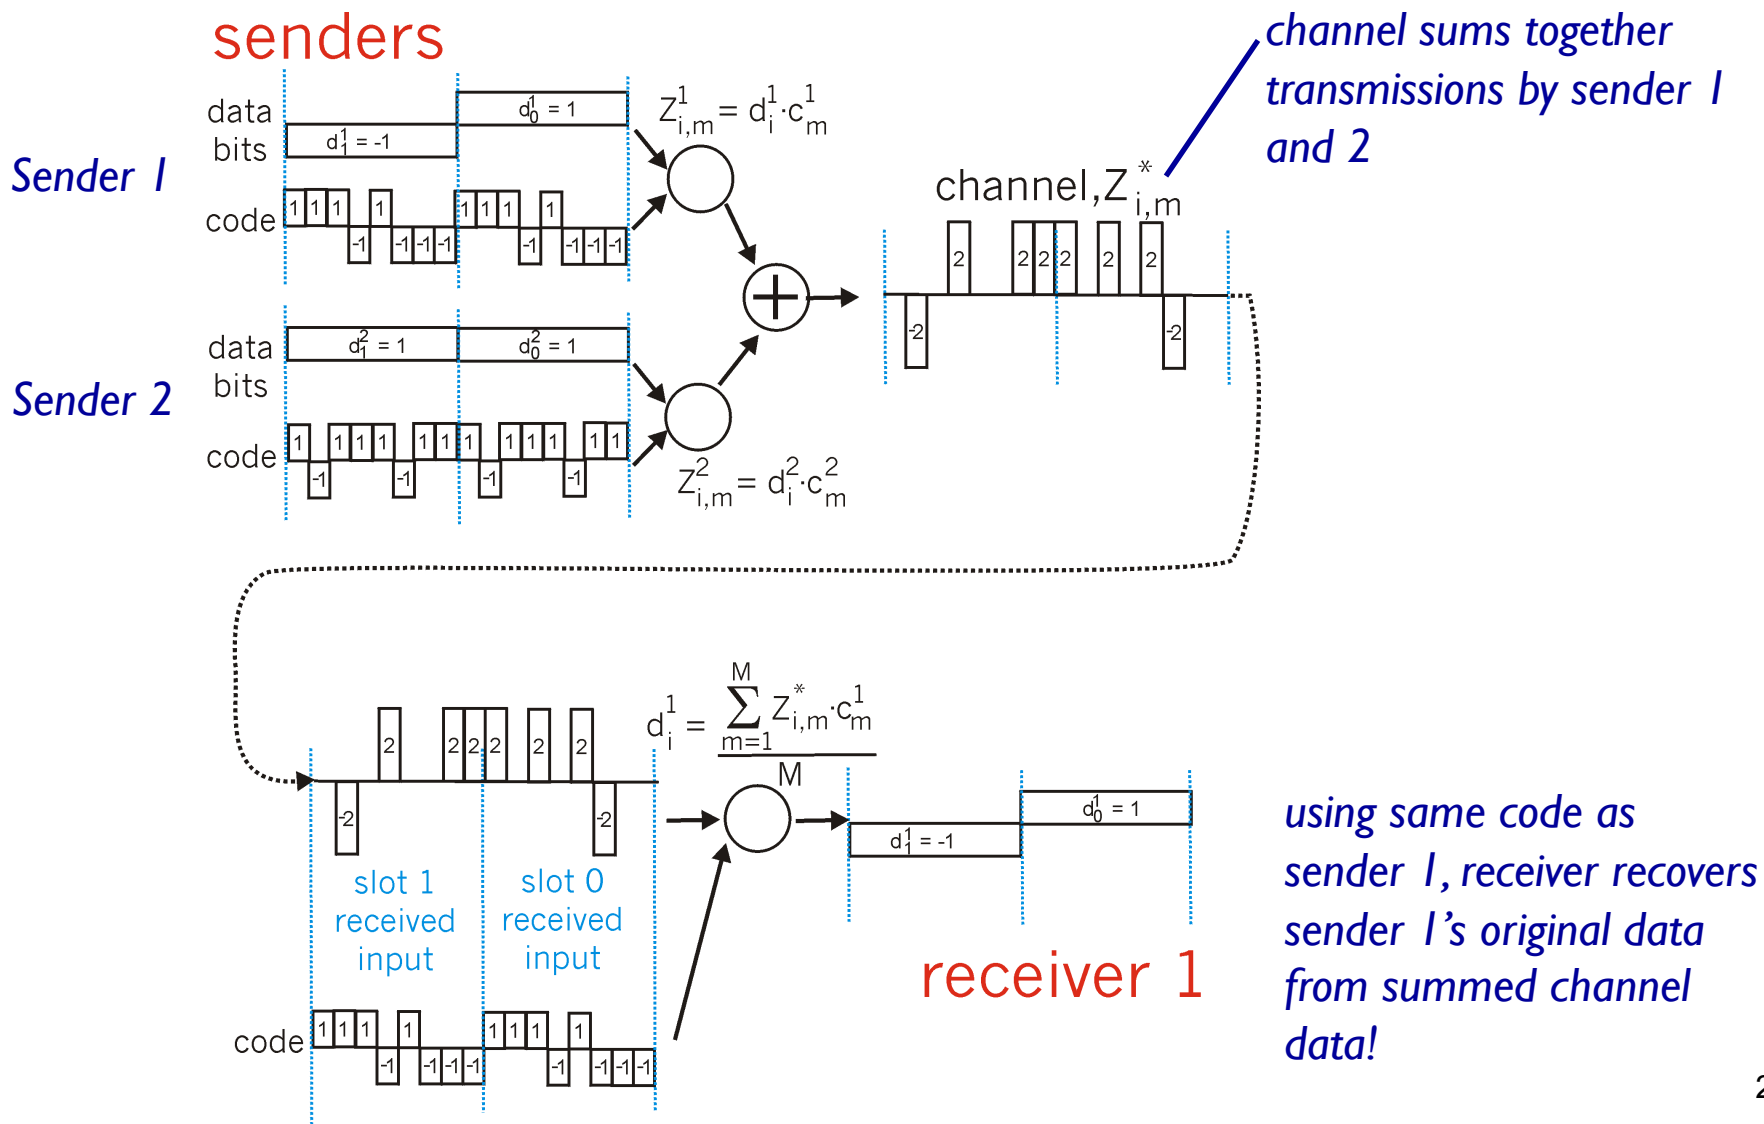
senders

channel sums together transmissions by sender 1 and 2

Sender 1

data bits

$d_1^1 = -1$

$d_0^1 = 1$

code

1 1 1 -1 1 -1 -1 -1 1 1 1 -1 1 -1 -1 -1

$Z_{i,m}^1 = d_i^1 \cdot c_m^1$

Sender 2

data bits

$d_1^2 = 1$

$d_0^2 = 1$

code

1 -1 1 1 1 -1 1 1 1 -1 1 1 1 -1 1 1

$Z_{i,m}^2 = d_i^2 \cdot c_m^2$

channel, $Z_{i,m}^*$

-2 2 2 2 2 2 2 -2

-2 2 2 2 2 2 2 -2

$d_i^1 = \frac{\sum_{m=1}^{M} Z_{i,m}^* \cdot c_m^1}{M}$

slot 1 received input

slot 0 received input

code

1 1 1 -1 1 -1 -1 -1 1 1 1 -1 1 -1 -1 -1

$d_1^1 = -1$

$d_0^1 = 1$

receiver 1

using same code as sender 1, receiver recovers sender 1's original data from summed channel data!

2